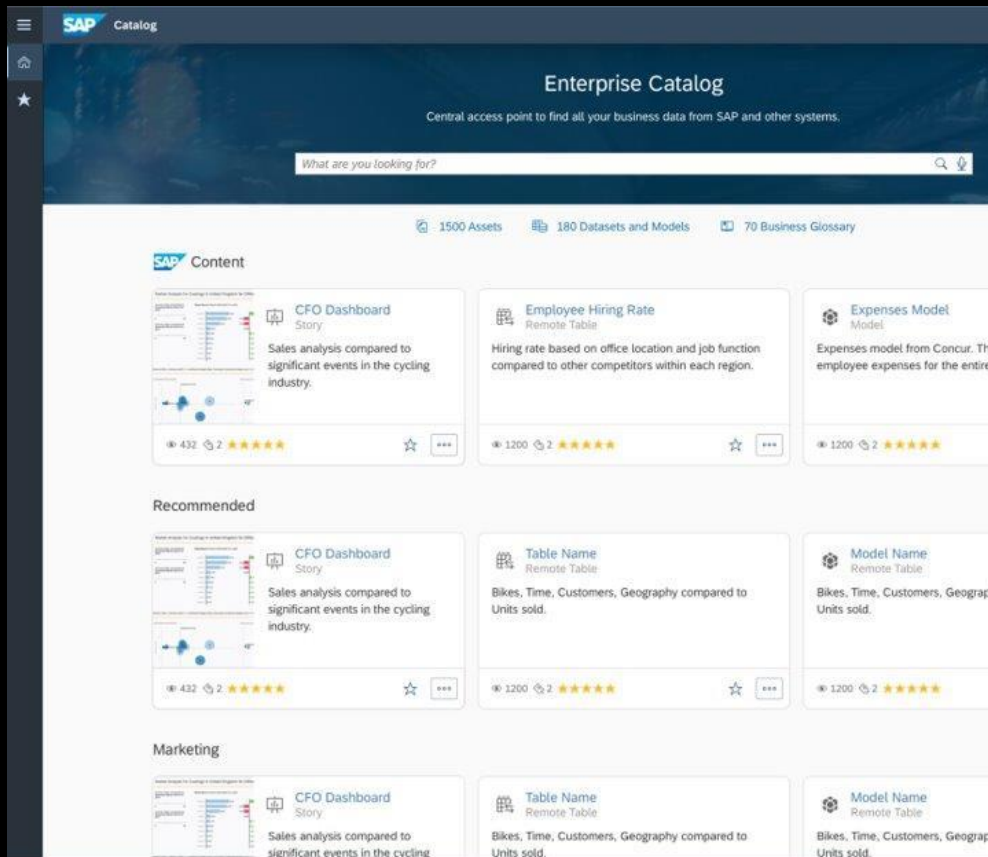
SAP Catalog

Enterprise Catalog

Central access point to find all your business data from SAP and other systems.

What are you looking for?

1500 Assets 180 Datasets and Models 70 Business Glossary

SAP Content

CFO Dashboard
Story
Sales analysis compared to significant events in the cycling industry.
432 2

Employee Hiring Rate
Remote Table
Hiring rate based on office location and job function compared to other competitors within each region.
1200 2

Expenses Model
Model
Expenses model from Concur. Th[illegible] employee expenses for the entire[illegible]
1200 2

Recommended

CFO Dashboard
Story
Sales analysis compared to significant events in the cycling industry.
432 2

Table Name
Remote Table
Bikes, Time, Customers, Geography compared to Units sold.
1200 2

Model Name
Remote Table
Bikes, Time, Customers, Geograp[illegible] Units sold.
1200 2

Marketing

CFO Dashboard
Story
Sales analysis compared to significant events in the cycling

Table Name
Remote Table
Bikes, Time, Customers, Geography compared to Units sold.

Model Name
Remote Table
Bikes, Time, Customers, Geograp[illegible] Units sold.